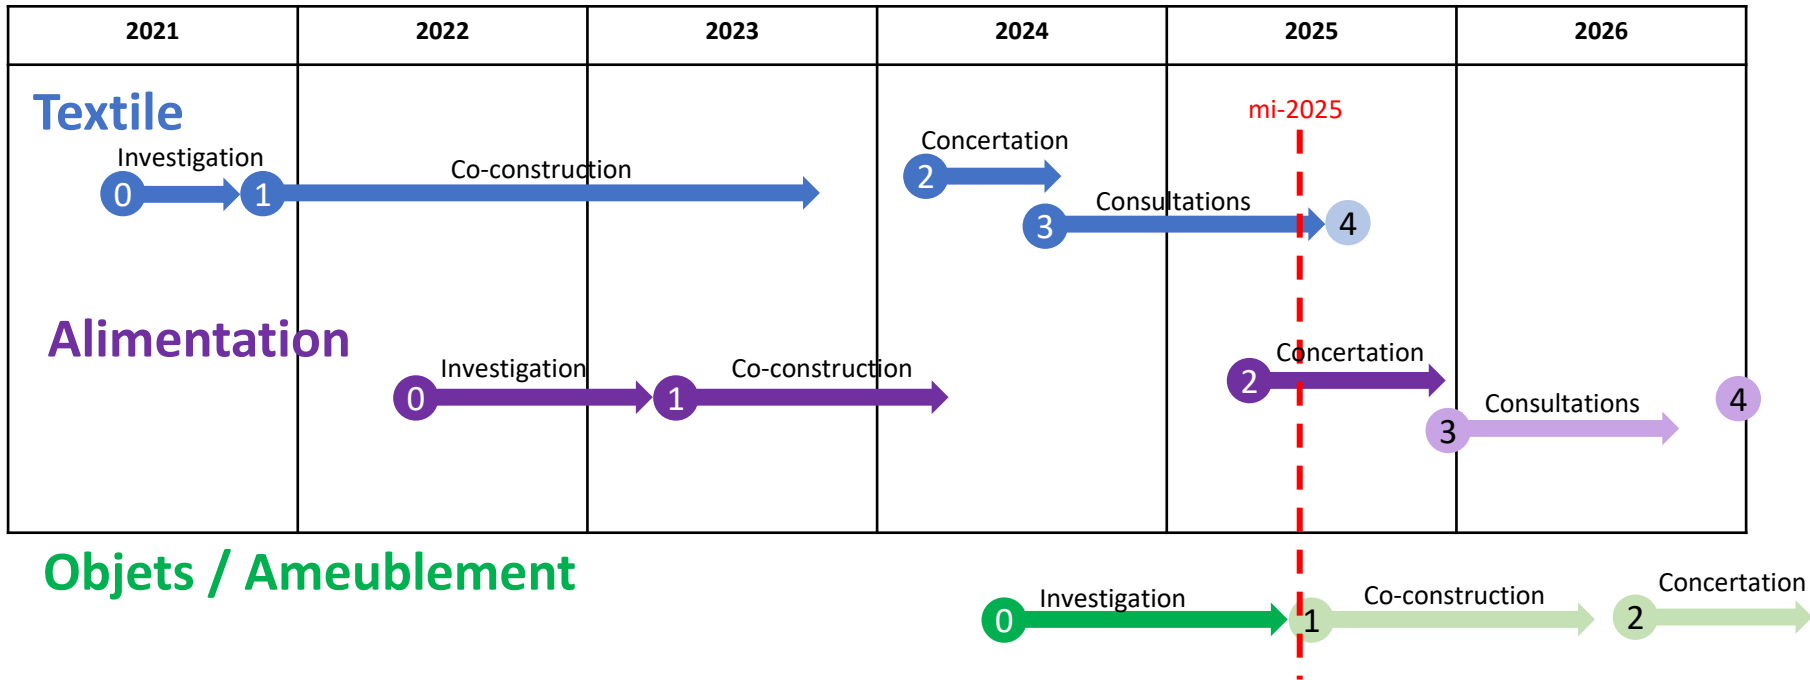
| 2021 | 2022 | 2023 | 2024 | 2025 | 2026 |
|---|---|---|---|---|---|

Textile

mi-2025

Investigation

0 1 Co-construction

Concertation

2

Consultations

3 4

Alimentation

Investigation

0 1 Co-construction

Concertation

2

Consultations

3 4

Objets / Ameublement

Investigation

0 1 Co-construction

Concertation

2